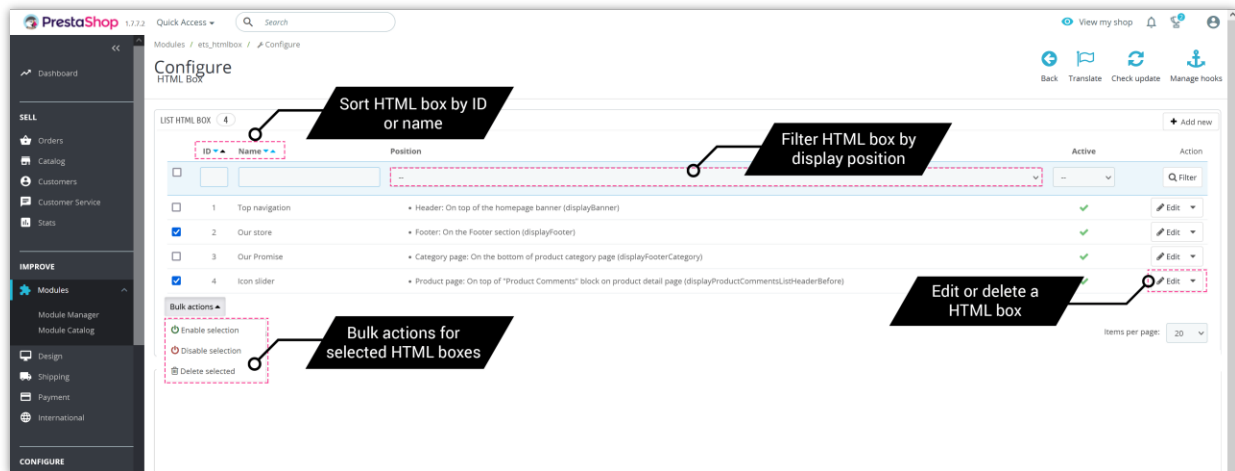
PrestaShop 1.7.7.2 Quick Access ▾ Search

View my shop

Dashboard

SELL

Orders

Catalog

Customers

Customer Service

Stats

IMPROVE

Modules

Module Manager

Module Catalog

Design

Shipping

Payment

International

CONFIGURE

Modules / ets_htmlbox / Configure

Configure

HTML Box

Back Translate Check update Manage hooks

LIST HTML BOX 4

Sort HTML box by ID or name

+ Add new

Filter HTML box by display position

| | ID ▾▴ | Name ▾▴ | Position | Active | Action |
|---|---|---|---|---|---|
| | | | -- | -- | Filter |
| | 1 | Top navigation | • Header: On top of the homepage banner (displayBanner) | ✔ | Edit ▾ |
| ✔ | 2 | Our store | • Footer: On the Footer section (displayFooter) | ✔ | Edit ▾ |
| | 3 | Our Promise | • Category page: On the bottom of product category page (displayFooterCategory) | ✔ | Edit ▾ |
| ✔ | 4 | Icon slider | • Product page: On top of "Product Comments" block on product detail page (displayProductCommentsListHeaderBefore) | ✔ | Edit ▾ |

Bulk actions ▴

Enable selection

Disable selection

Delete selected

Bulk actions for selected HTML boxes

Edit or delete a HTML box

Items per page: 20